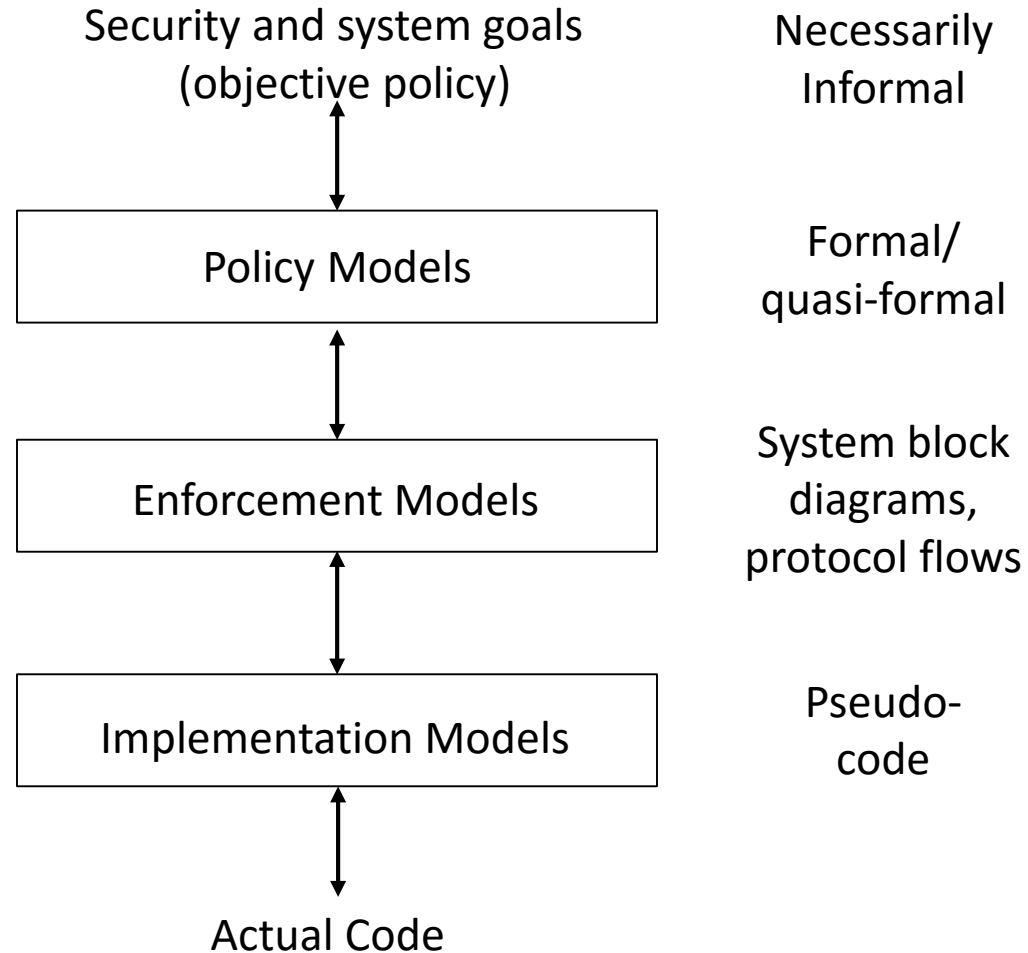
Security and system goals
(objective policy)

Necessarily
Informal

Policy Models

Formal/
quasi-formal

Enforcement Models

System block
diagrams,
protocol flows

Implementation Models

Pseudo-
code

Actual Code